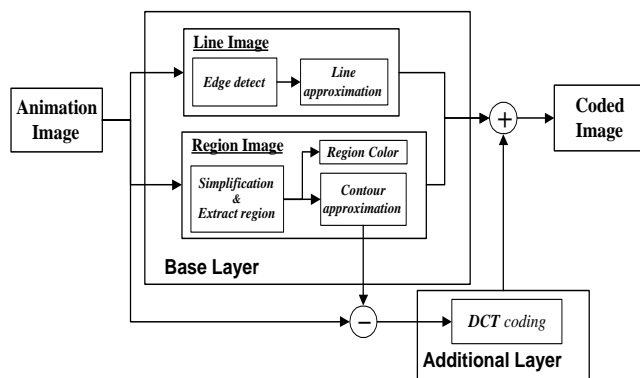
Animation Image

Line Image

Edge detect

Line approximation

Region Image

Region Color

Simplification & Extract region

Contour approximation

Base Layer

$+$

Coded Image

$-$

DCT coding

Additional Layer